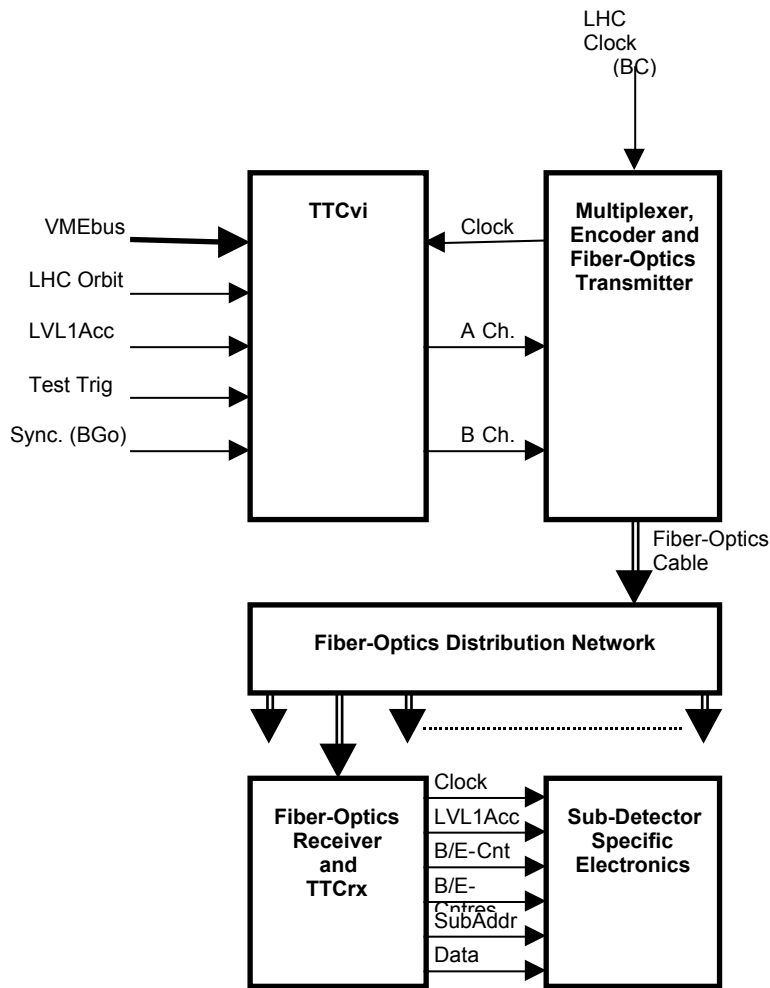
LHC Clock (BC)

TTCvi

Multiplexer, Encoder and Fiber-Optics Transmitter

VMEbus

LHC Orbit

LVL1Acc

Test Trig

Sync. (BGo)

Clock

A Ch.

B Ch.

Fiber-Optics Cable

Fiber-Optics Distribution Network

Fiber-Optics Receiver and TTCrx

Clock

LVL1Acc

B/E-Cnt

B/E-Cntres

SubAddr

Data

Sub-Detector Specific Electronics